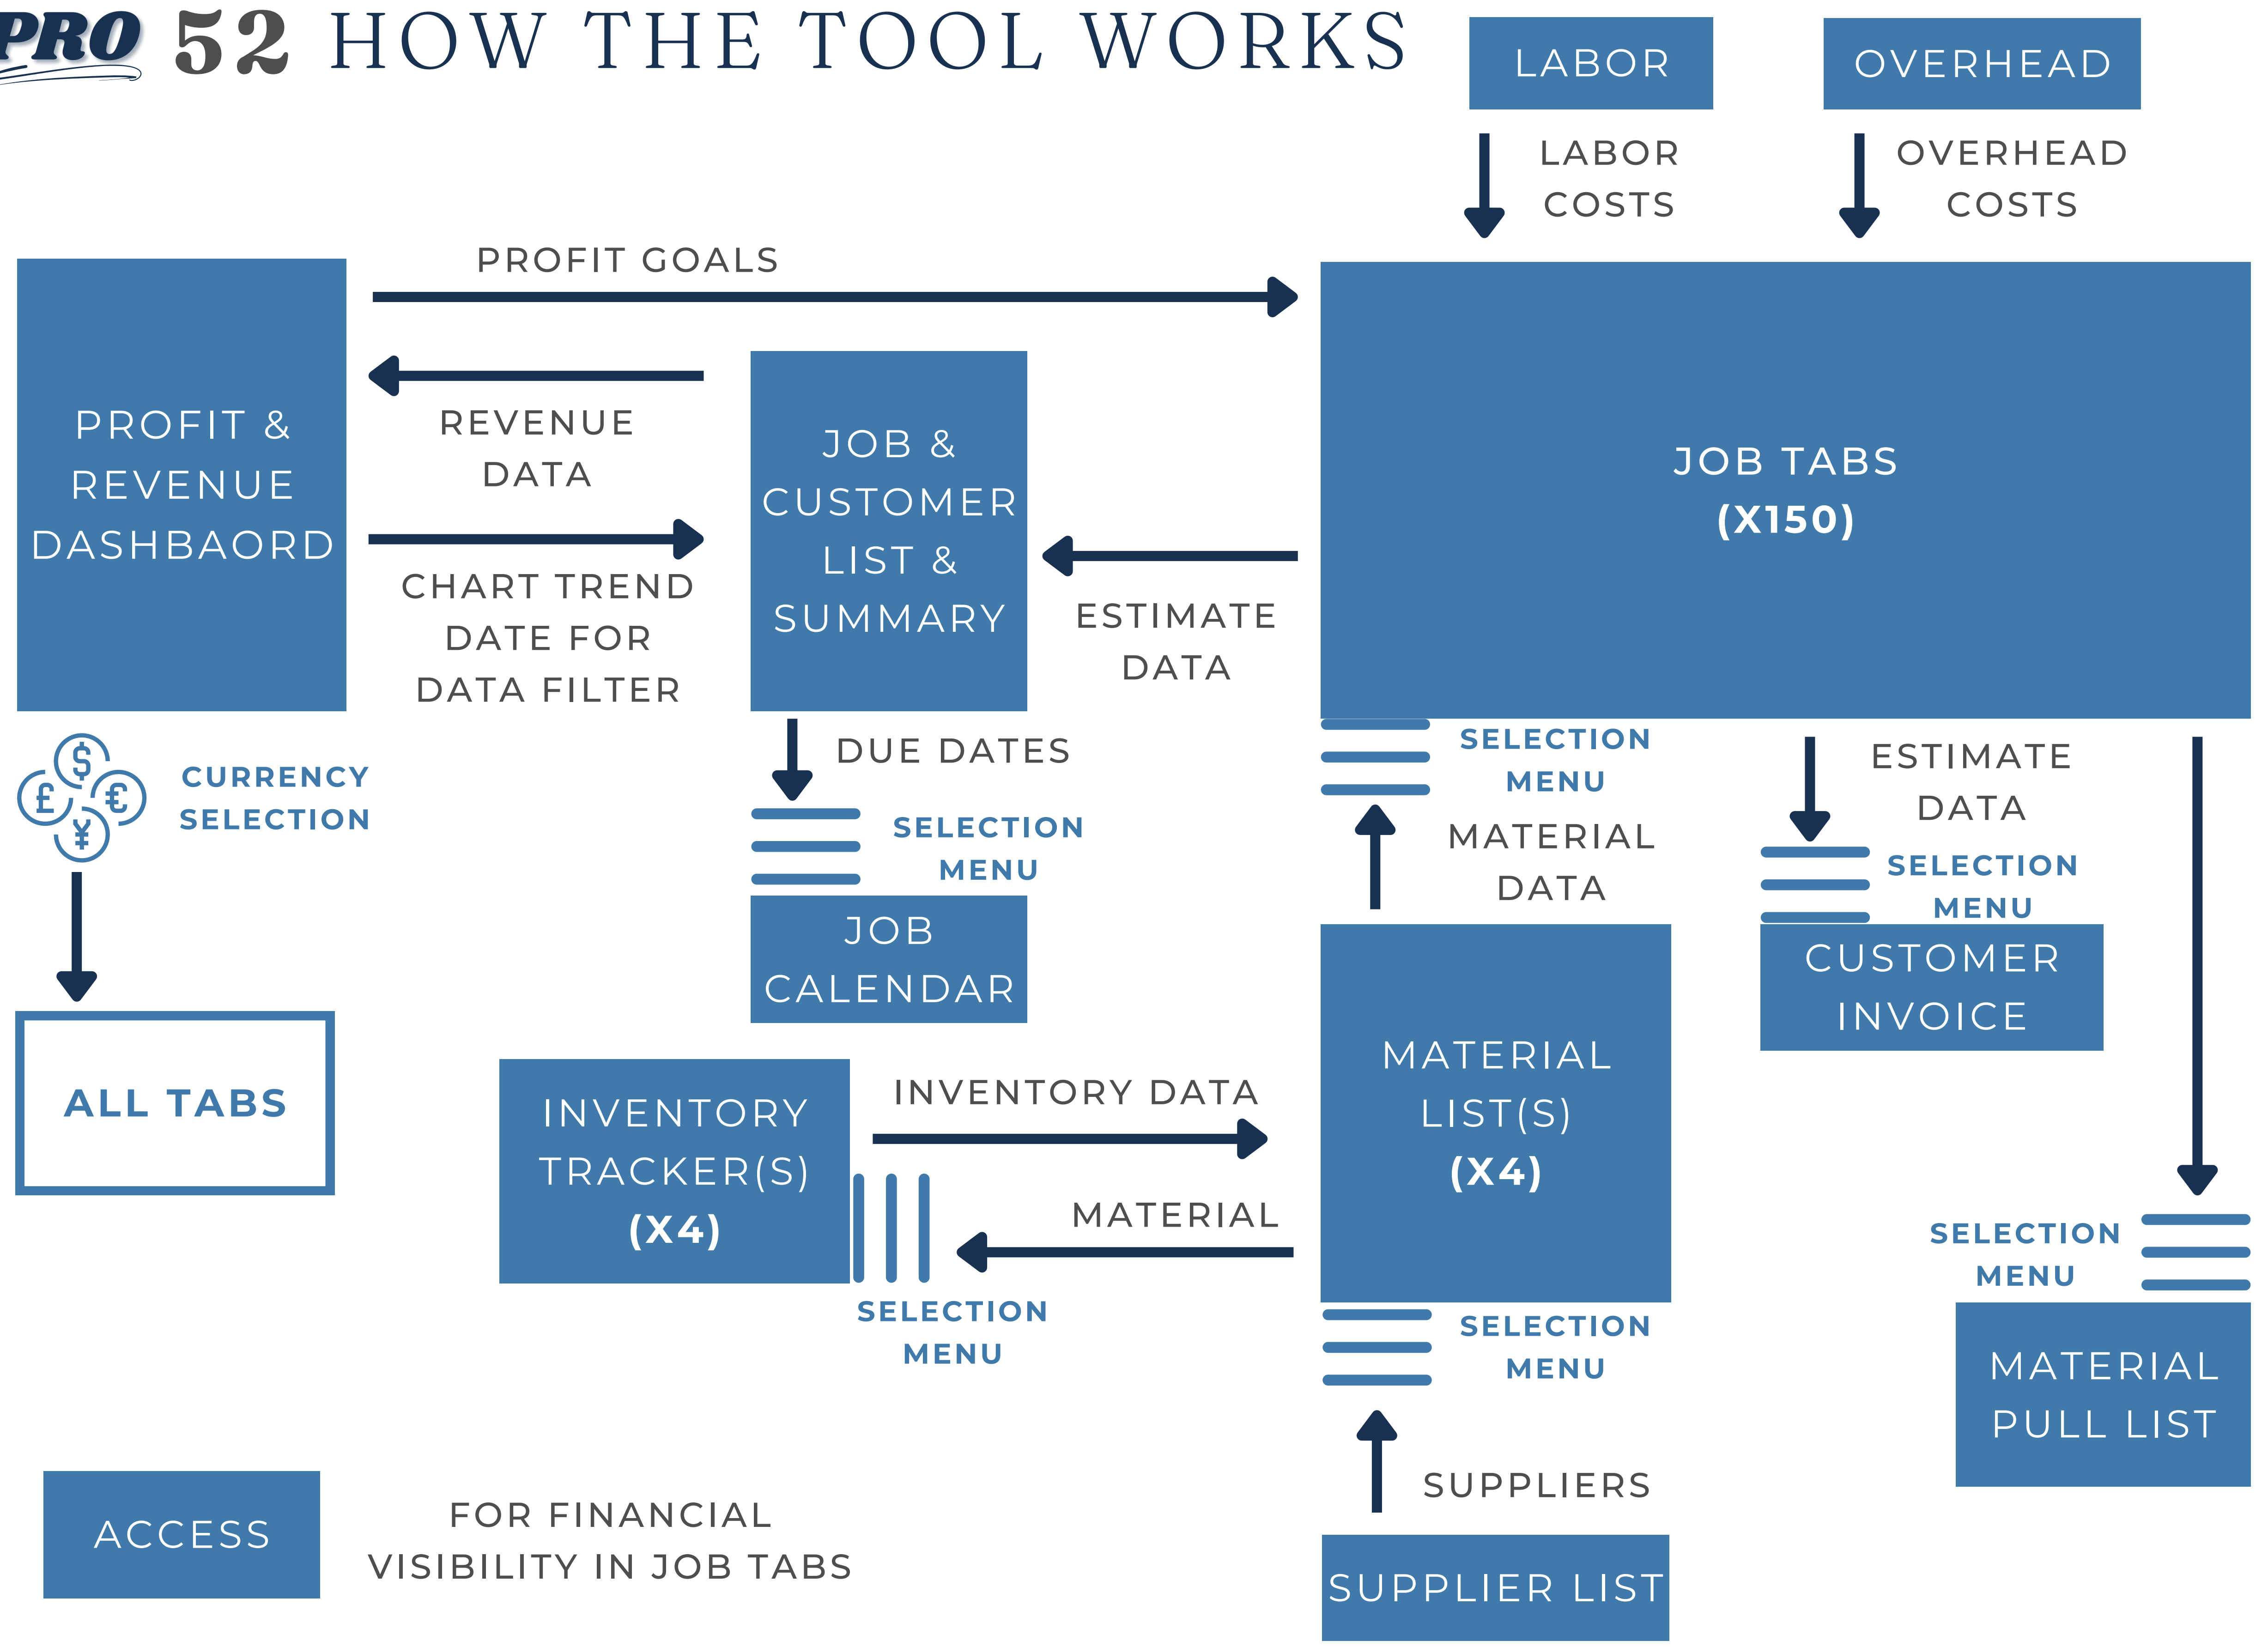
PRO 52 HOW THE TOOL WORKS

LABOR

OVERHEAD

LABOR COSTS

OVERHEAD COSTS

PROFIT GOALS

PROFIT & REVENUE DASHBAORD

REVENUE DATA

JOB & CUSTOMER LIST & SUMMARY

JOB TABS (X150)

CHART TREND DATE FOR DATA FILTER

ESTIMATE DATA

DUE DATES

SELECTION MENU

CURRENCY SELECTION

SELECTION MENU

MATERIAL DATA

ESTIMATE DATA

SELECTION MENU

JOB CALENDAR

CUSTOMER INVOICE

ALL TABS

INVENTORY TRACKER(S) (X4)

INVENTORY DATA

MATERIAL LIST(S) (X4)

MATERIAL

SELECTION MENU

SELECTION MENU

SELECTION MENU

MATERIAL PULL LIST

SUPPLIERS

ACCESS

FOR FINANCIAL VISIBILITY IN JOB TABS

SUPPLIER LIST